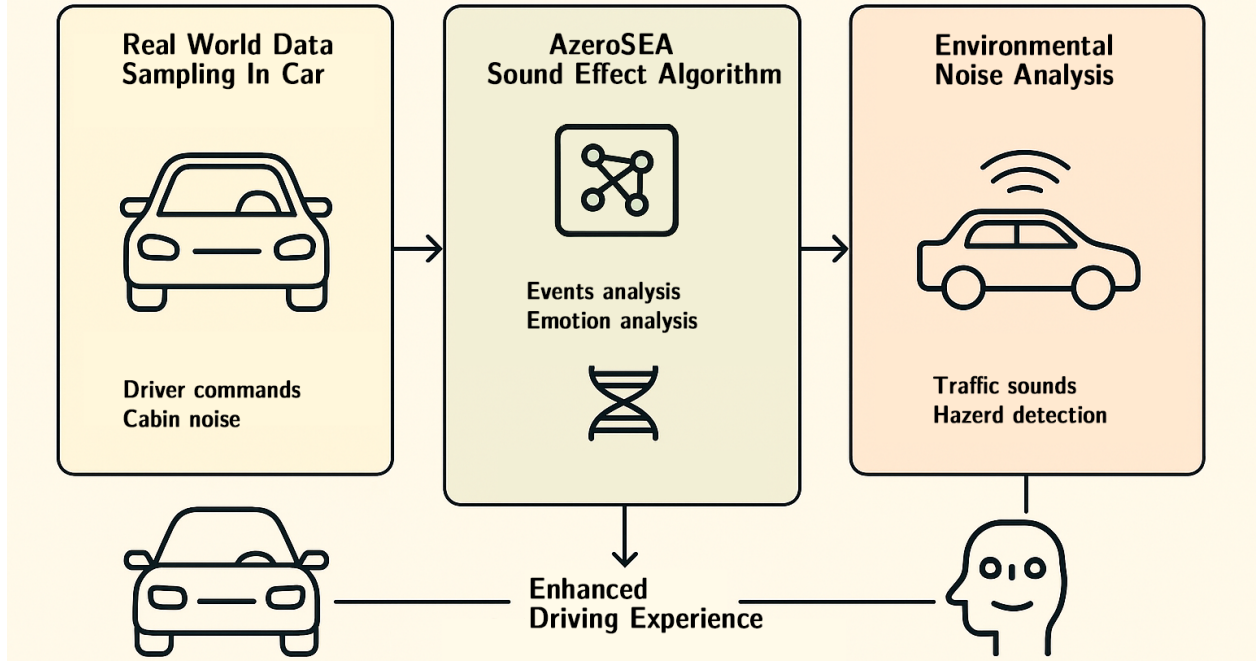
Real World Data Sampling In Car

Driver commands
Cabin noise

AzeroSEA Sound Effect Algorithm

Events analysis
Emotion analysis

Environmental Noise Analysis

Traffic sounds
Hazerd detection

Enhanced Driving Experience